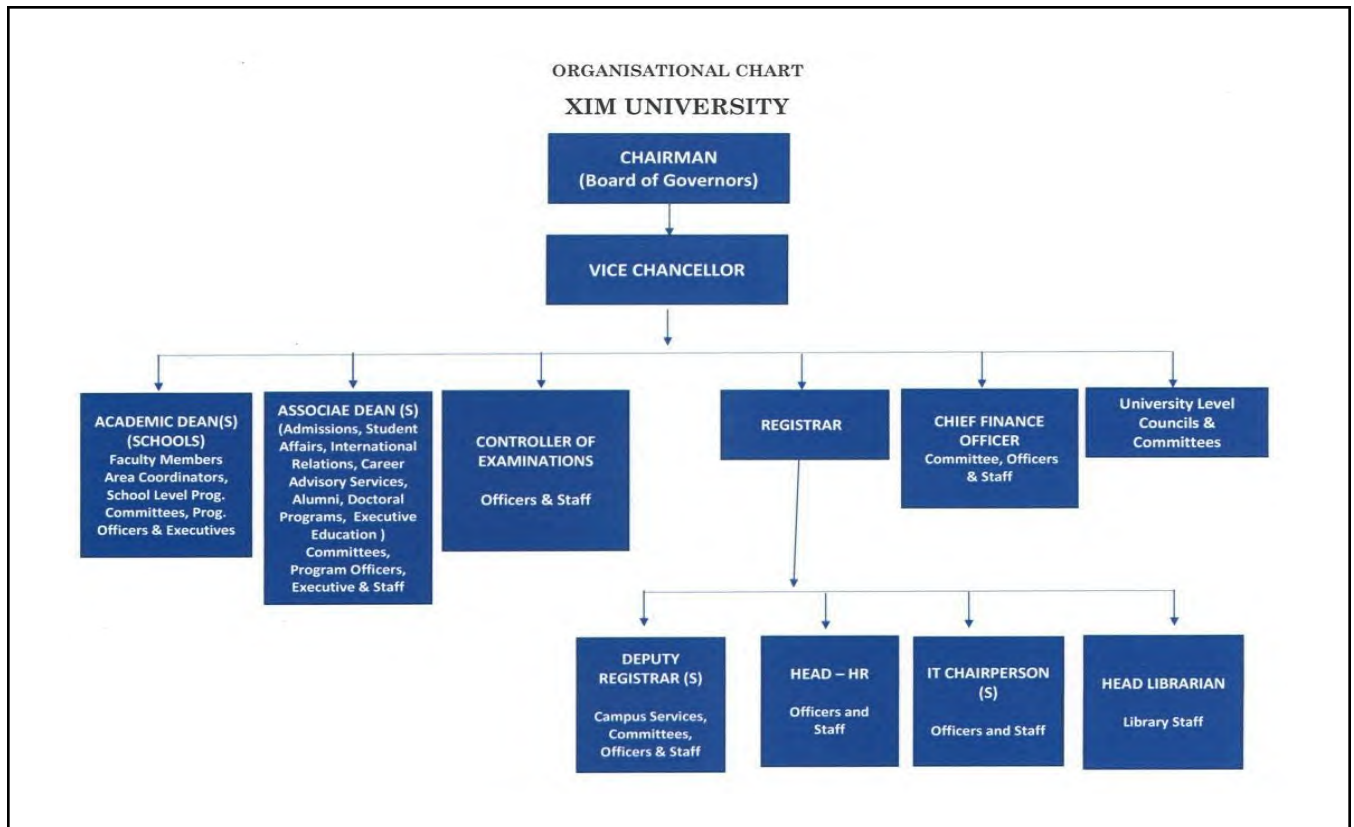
ORGANISATIONAL CHART

XIM UNIVERSITY

CHAIRMAN (Board of Governors)

VICE CHANCELLOR

ACADEMIC DEAN(S) (SCHOOLS) Faculty Members Area Coordinators, School Level Prog. Committees, Prog. Officers & Executives

ASSOCIAE DEAN (S) (Admissions, Student Affairs, International Relations, Career Advisory Services, Alumni, Doctoral Programs, Executive Education ) Committees, Program Officers, Executive & Staff

CONTROLLER OF EXAMINATIONS

Officers & Staff

REGISTRAR

CHIEF FINANCE OFFICER Committee, Officers & Staff

University Level Councils & Committees

DEPUTY REGISTRAR (S)

Campus Services, Committees, Officers & Staff

HEAD – HR

Officers and Staff

IT CHAIRPERSON (S)

Officers and Staff

HEAD LIBRARIAN

Library Staff